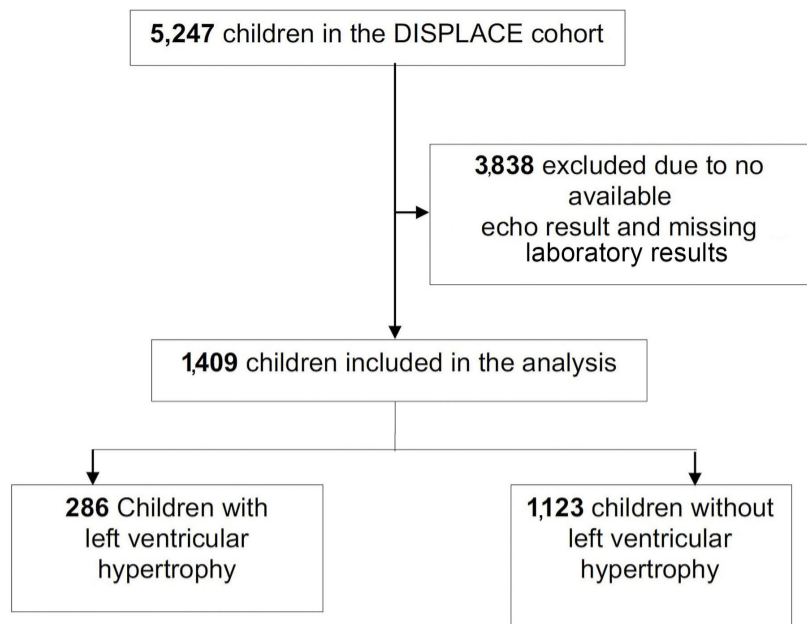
5,247 children in the DISPLACE cohort

3,838 excluded due to no available echo result and missing laboratory results

1,409 children included in the analysis

286 Children with left ventricular hypertrophy

1,123 children without left ventricular hypertrophy